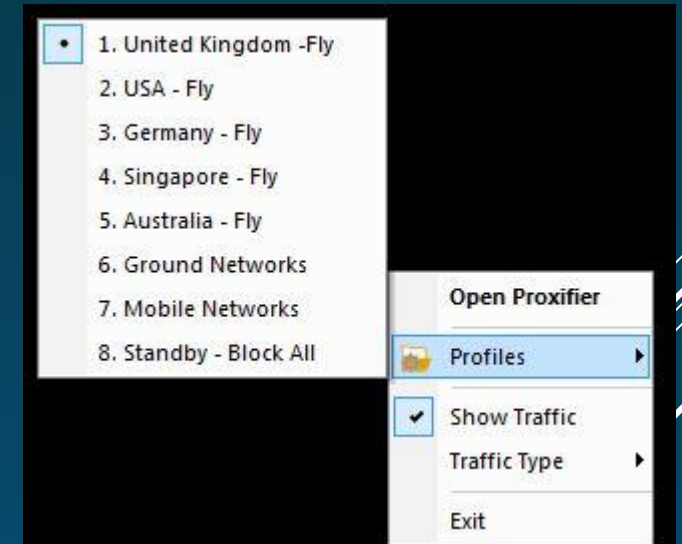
1. United Kingdom -Fly
2. USA - Fly
3. Germany - Fly
4. Singapore - Fly
5. Australia - Fly
6. Ground Networks
7. Mobile Networks
8. Standby - Block All

Open Proxifier
Profiles
Show Traffic
Traffic Type
Exit